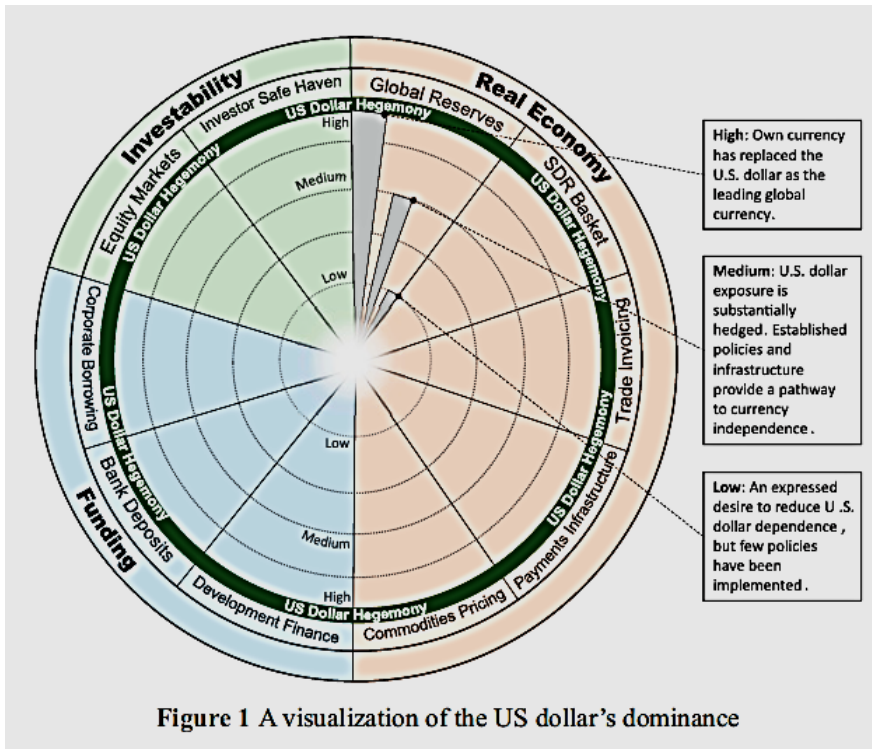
Investability

Investor Safe Haven

Equity Markets

Real Economy

Global Reserves

SDR Basket

Trade Invoicing

Payments Infrastructure

Commodities Pricing

Funding

Corporate Borrowing

Bank Deposits

Development Finance

US Dollar Hegemony

US Dollar Hegemony

US Dollar Hegemony

US Dollar Hegemony

US Dollar Hegemony

US Dollar Hegemony

US Dollar Hegemony

US Dollar Hegemony

High

Medium

Low

Low

Medium

High

High: Own currency has replaced the U.S. dollar as the leading global currency.

Medium: U.S. dollar exposure is substantially hedged. Established policies and infrastructure provide a pathway to currency independence.

Low: An expressed desire to reduce U.S. dollar dependence, but few policies have been implemented.

Figure 1 A visualization of the US dollar's dominance